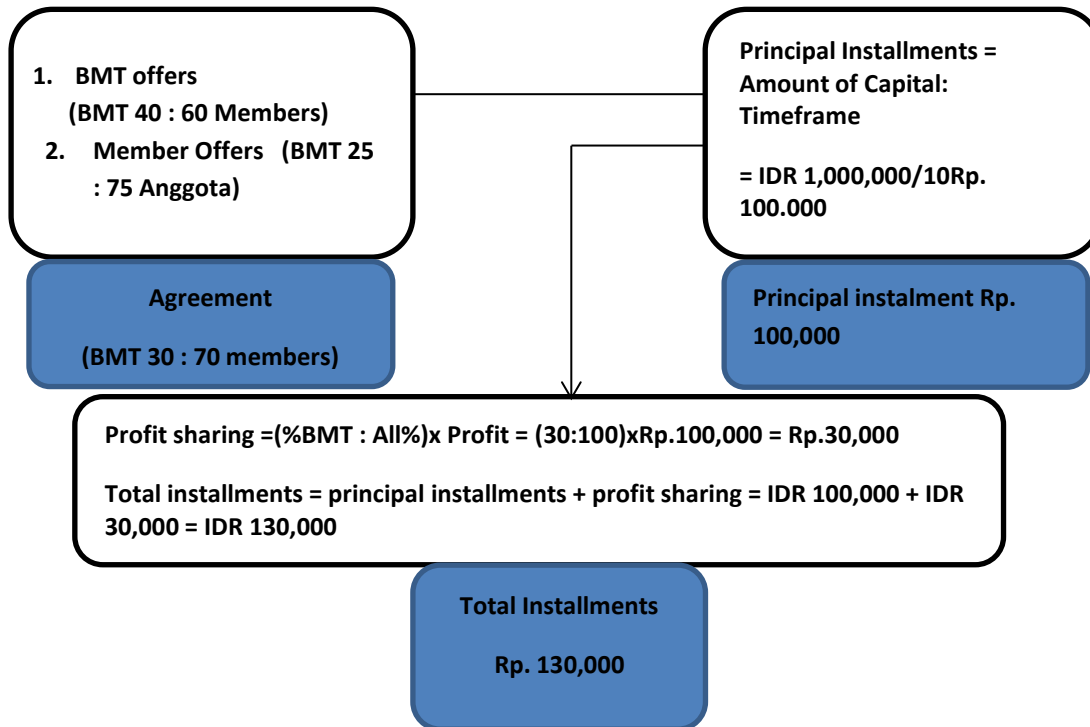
1. BMT offers (BMT 40 : 60 Members)
2. Member Offers (BMT 25 : 75 Anggota)

Agreement

(BMT 30 : 70 members)

Principal Installments = Amount of Capital: Timeframe

= IDR 1,000,000/10Rp. 100.000

Principal instalment Rp. 100,000

Profit sharing =(%BMT : All%)x Profit = (30:100)xRp.100,000 = Rp.30,000

Total installments = principal installments + profit sharing = IDR 100,000 + IDR 30,000 = IDR 130,000

Total Installments

Rp. 130,000